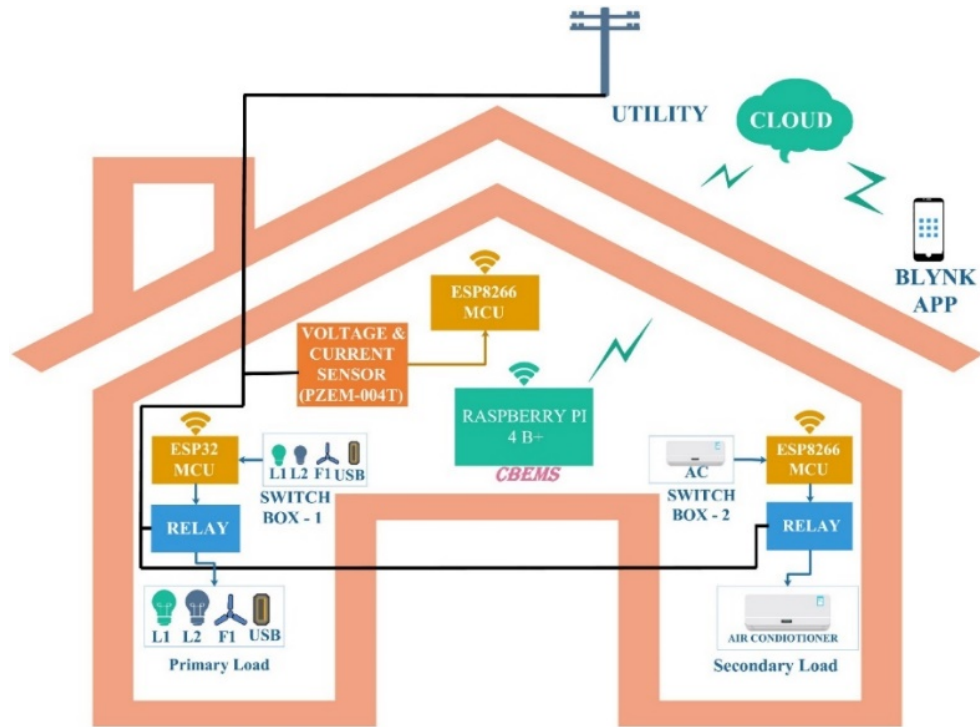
UTILITY

CLOUD

BLYNK APP

ESP8266 MCU

VOLTAGE & CURRENT SENSOR (PZEM-004T)

RASPBERRY PI 4 B+

CBEMS

ESP32 MCU

L1 L2 F1 USB

SWITCH BOX - 1

RELAY

L1 L2 F1 USB

Primary Load

AC

SWITCH BOX - 2

ESP8266 MCU

RELAY

AIR CONDIOTIONER

Secondary Load